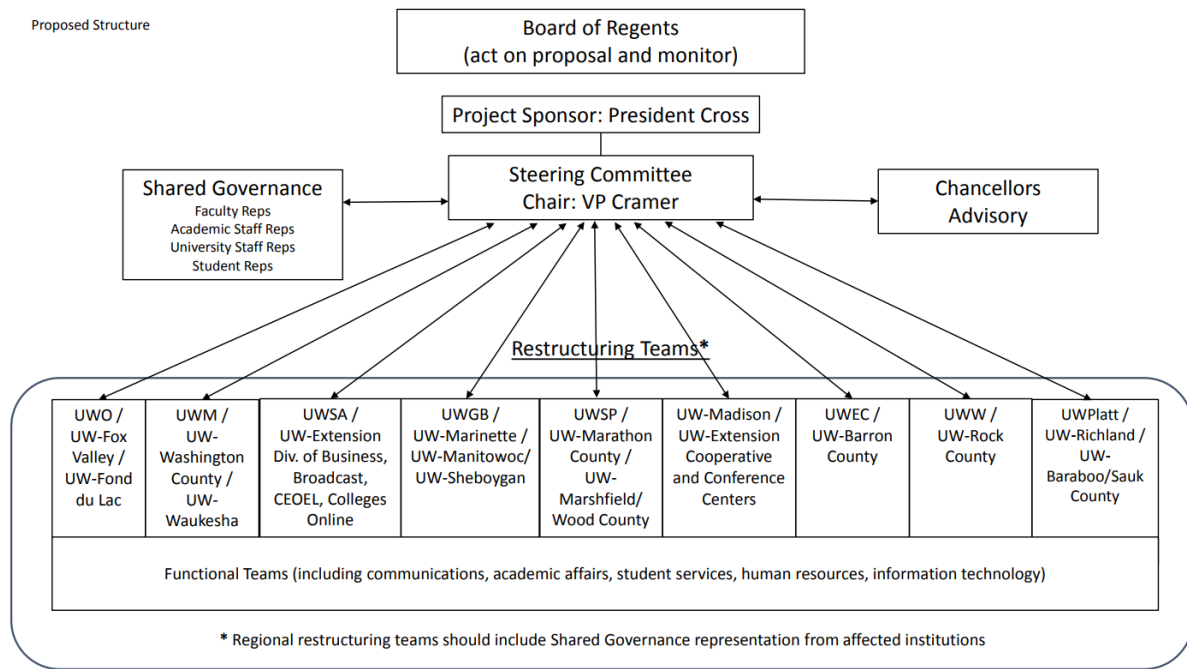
Proposed Structure

Board of Regents
(act on proposal and monitor)

Project Sponsor: President Cross

Shared Governance
Faculty Reps
Academic Staff Reps
University Staff Reps
Student Reps

Steering Committee
Chair: VP Cramer

Chancellors
Advisory

Restructuring Teams*

| UWO / UW-Fox Valley / UW-Fond du Lac | UWM / UW-Washington County / UW-Waukesha | UWSA / UW-Extension Div. of Business, Broadcast, CEOEL, Colleges Online | UWGB / UW-Marinette / UW-Manitowoc/ UW-Sheboygan | UWSP / UW-Marathon County / UW-Marshfield/ Wood County | UW-Madison / UW-Extension Cooperative and Conference Centers | UWEC / UW-Barron County | UWW / UW-Rock County | UWPlatt / UW-Richland / UW-Baraboo/Sauk County |
|---|---|---|---|---|---|---|---|---|

Functional Teams (including communications, academic affairs, student services, human resources, information technology)

* Regional restructuring teams should include Shared Governance representation from affected institutions